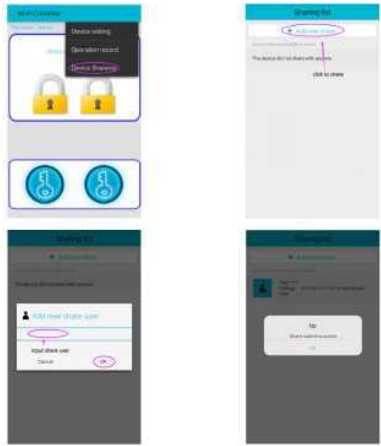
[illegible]

Device setting

Operation record

Device Sharing

Sharing list

Add new share

The device did not share with anyone

click to share

Sharing list

Add new share user

Input share user

Cancel

OK

Sharing list

Ok